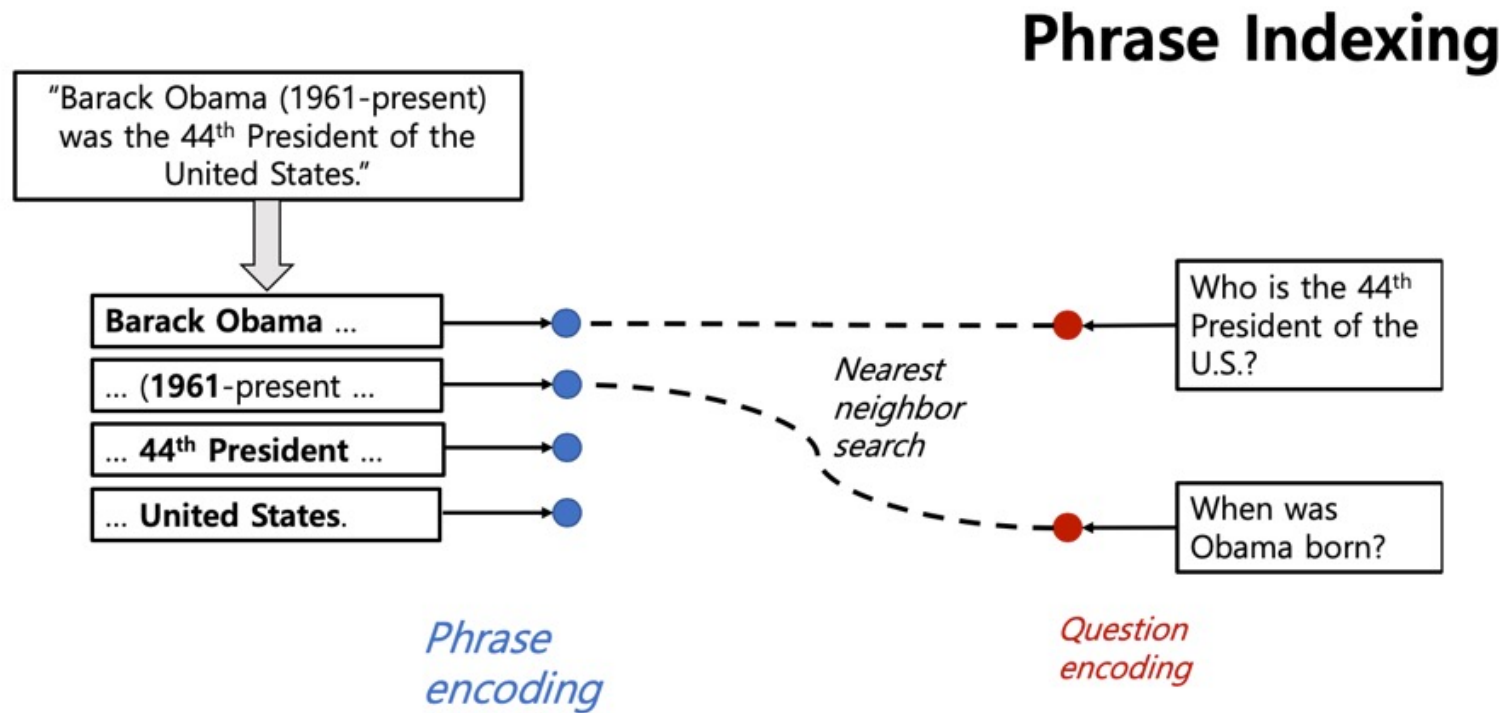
Phrase Indexing

"Barack Obama (1961-present) was the 44$^{th}$ President of the United States."

Barack Obama ...

... (1961-present ...

... 44$^{th}$ President ...

... United States.

Nearest neighbor search

Who is the 44$^{th}$ President of the U.S.?

When was Obama born?

Phrase encoding

Question encoding